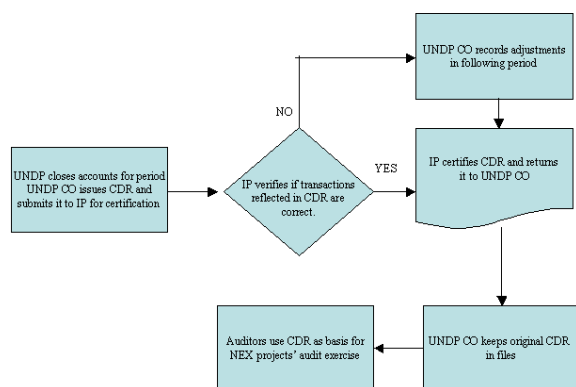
UNDP closes accounts for period UNDP CO issues CDR and submits it to IP for certification

IP verifies if transactions reflected in CDR are correct.

NO

UNDP CO records adjustments in following period

YES

IP certifies CDR and returns it to UNDP CO

UNDP CO keeps original CDR in files

Auditors use CDR as basis for NEX projects' audit exercise